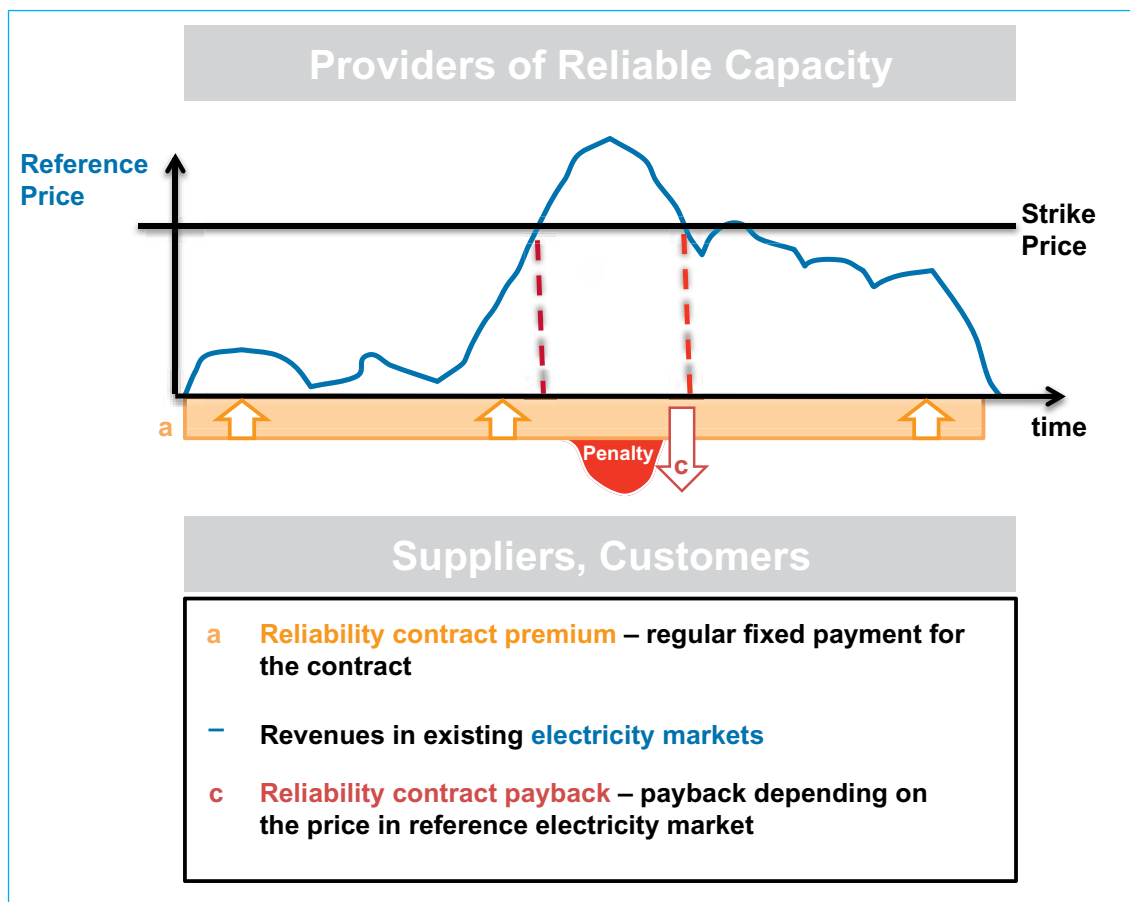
Providers of Reliable Capacity

Reference Price

Strike Price

a

time

Penalty

c

Suppliers, Customers

a Reliability contract premium – regular fixed payment for the contract

– Revenues in existing electricity markets

c Reliability contract payback – payback depending on the price in reference electricity market